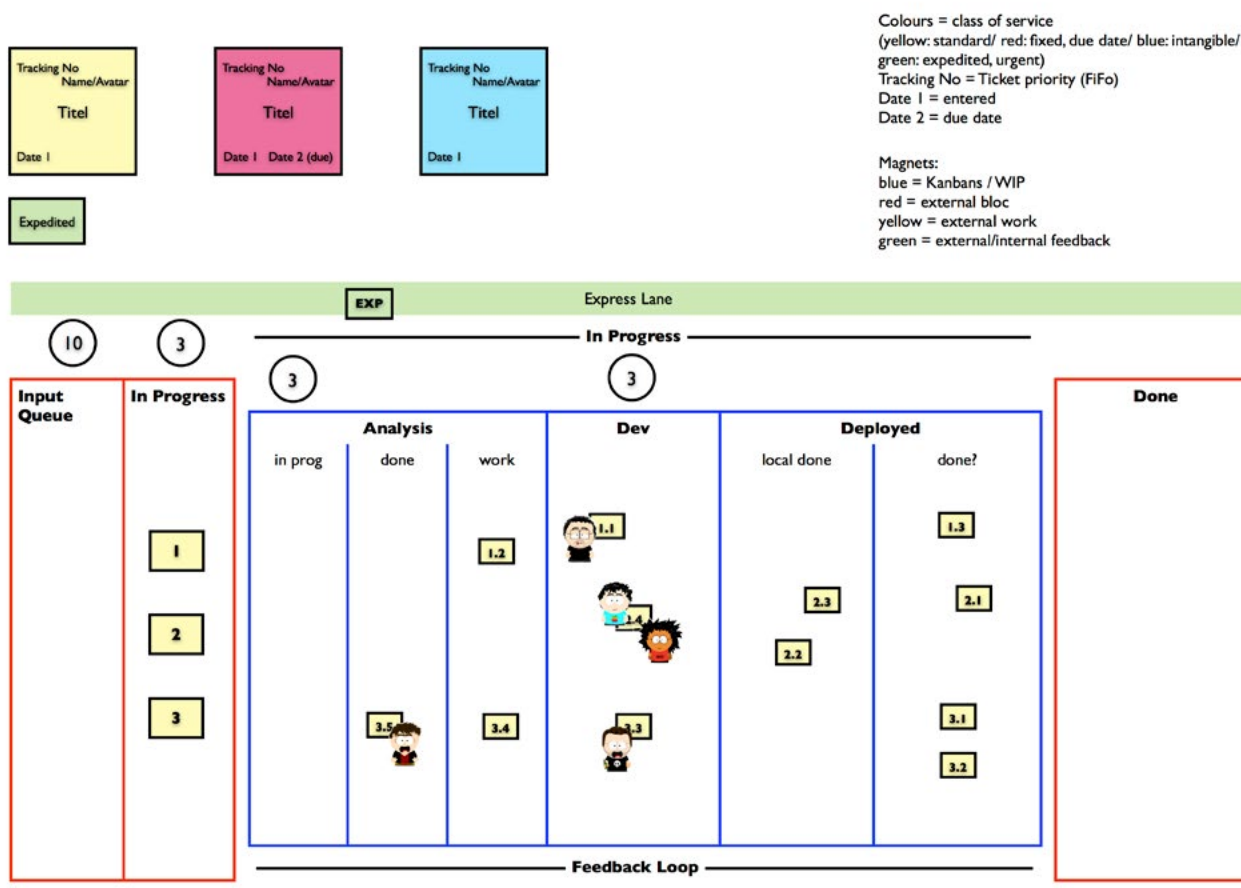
Tracking No
Name/Avatar
Titel
Date 1

Tracking No
Name/Avatar
Titel
Date 1 Date 2 (due)

Tracking No
Name/Avatar
Titel
Date 1

Expedited

Colours = class of service
(yellow: standard/ red: fixed, due date/ blue: intangible/ green: expedited, urgent)
Tracking No = Ticket priority (FiFo)
Date 1 = entered
Date 2 = due date

Magnets:
blue = Kanbans / WIP
red = external bloc
yellow = external work
green = external/internal feedback

EXP
Express Lane

10
3
In Progress
3
3

Input Queue
In Progress
1
2
3

Analysis
in prog
done
work
1.2
3.5
3.4

Dev
1.1
1.4
3.3

Deployed
local done
done?
2.3
2.2
1.3
2.1
3.1
3.2

Done

Feedback Loop